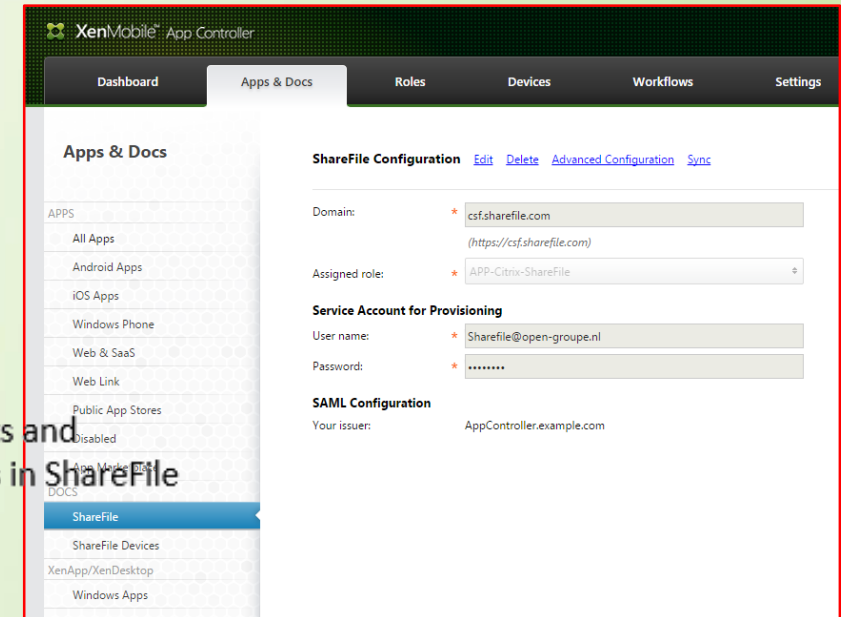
XenMobile™ App Controller

Dashboard
Apps & Docs
Roles
Devices
Workflows
Settings

Apps & Docs

APPS
All Apps
Android Apps
iOS Apps
Windows Phone
Web & SaaS
Web Link
Public App Stores
Disabled
App Market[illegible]
DOCS
ShareFile
ShareFile Devices
XenApp/XenDesktop
Windows Apps

ShareFile Configuration Edit Delete Advanced Configuration Sync

Domain: * csf.sharefile.com
(https://csf.sharefile.com)
Assigned role: * APP-Citrix-ShareFile

Service Account for Provisioning
User name: * Sharefile@open-groupe.nl
Password: * ••••••••

SAML Configuration
Your issuer: AppController.example.com

s and
s in ShareFile